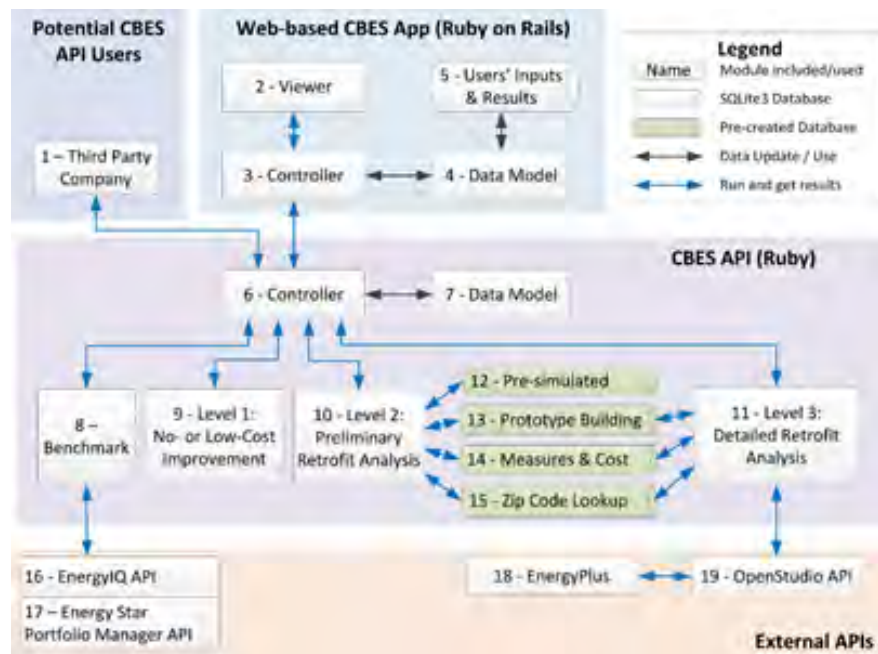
Potential CBES API Users

Web-based CBES App (Ruby on Rails)

Legend

Name Module included/used

SQLite3 Database

Pre-created Database

Data Update / Use

Run and get results

2 - Viewer

5 - Users' Inputs & Results

1 – Third Party Company

3 - Controller

4 - Data Model

CBES API (Ruby)

6 - Controller

7 - Data Model

8 – Benchmark

9 - Level 1: No- or Low-Cost Improvement

10 - Level 2: Preliminary Retrofit Analysis

12 - Pre-simulated

13 - Prototype Building

14 - Measures & Cost

15 - Zip Code Lookup

11 - Level 3: Detailed Retrofit Analysis

16 - EnergyIQ API

17 – Energy Star Portfolio Manager API

18 - EnergyPlus

19 - OpenStudio API

External APIs